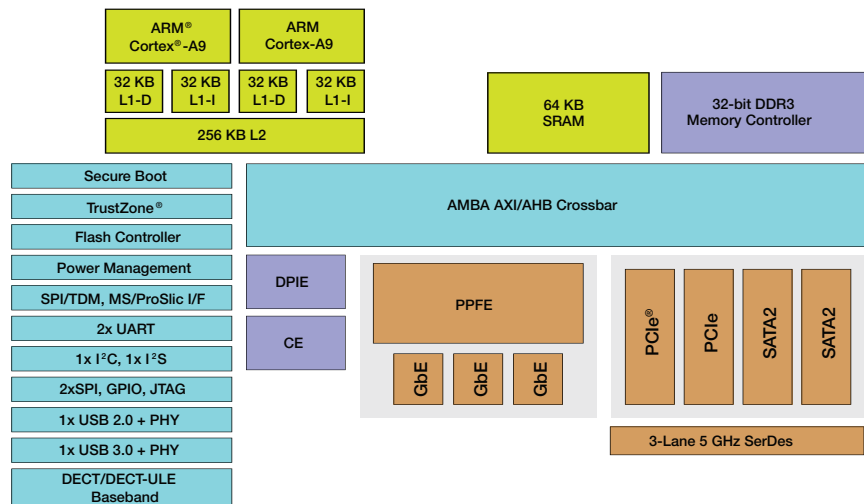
ARM®
Cortex®-A9

ARM
Cortex-A9

32 KB L1-D

32 KB L1-I

32 KB L1-D

32 KB L1-I

256 KB L2

64 KB
SRAM

32-bit DDR3
Memory Controller

Secure Boot

TrustZone®

Flash Controller

Power Management

SPI/TDM, MS/ProSlic I/F

2x UART

1x I$^2$C, 1x I$^2$S

2xSPI, GPIO, JTAG

1x USB 2.0 + PHY

1x USB 3.0 + PHY

DECT/DECT-ULE
Baseband

AMBA AXI/AHB Crossbar

DPIE

CE

PPFE

GbE

GbE

GbE

PCIe®

PCIe

SATA2

SATA2

3-Lane 5 GHz SerDes